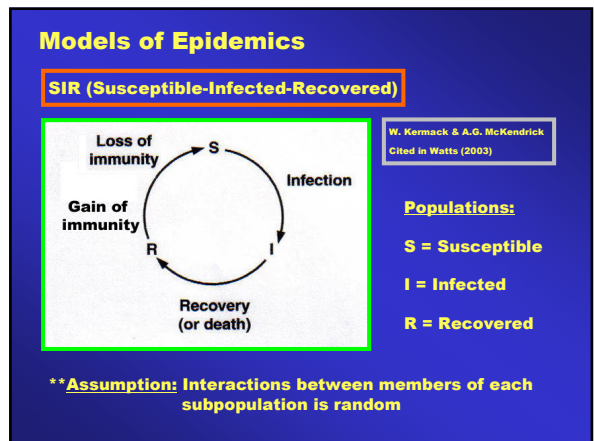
Models of Epidemics

SIR (Susceptible-Infected-Recovered)

Loss of immunity

S

Infection

Gain of immunity

R

I

Recovery (or death)

W. Kermack & A.G. McKendrick
Cited in Watts (2003)

Populations:

S = Susceptible

I = Infected

R = Recovered

**Assumption: Interactions between members of each subpopulation is random